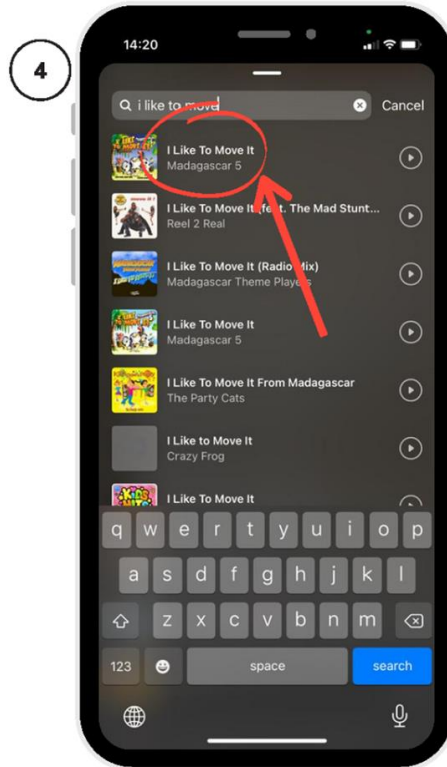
4

14:20

i like to move

Cancel

I Like To Move It
Madagascar 5

I Like To Move It (feat. The Mad Stunt...
Reel 2 Real

I Like To Move It (Radio Mix)
Madagascar Theme Players

I Like To Move It
Madagascar 5

I Like To Move It From Madagascar
The Party Cats

I Like to Move It
Crazy Frog

I Like To Move It

q w e r t y u i o p
a s d f g h j k l
z x c v b n m
123
space
search